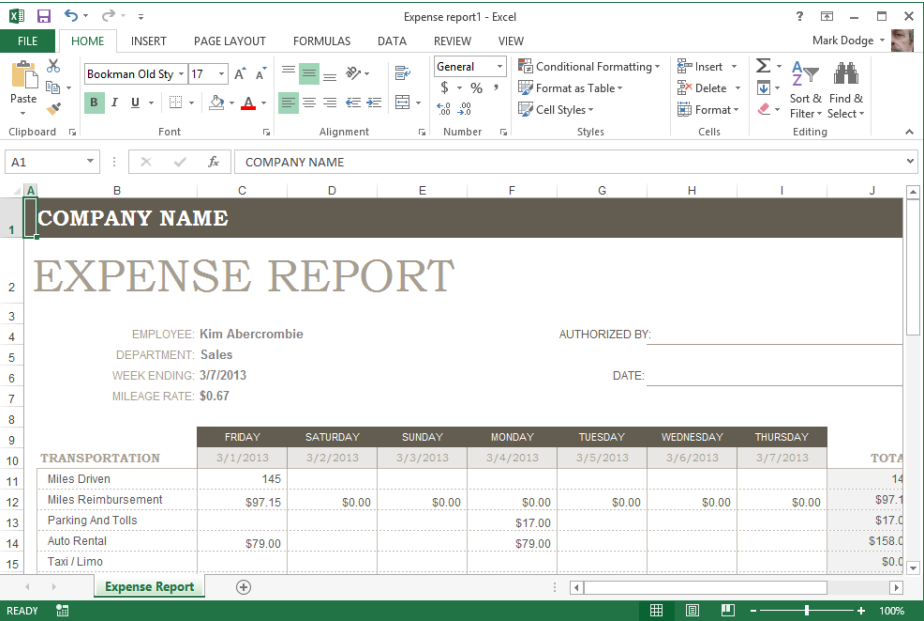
Expense report1 - Excel

? – □ ×

FILE HOME INSERT PAGE LAYOUT FORMULAS DATA REVIEW VIEW Mark Dodge

Paste
Bookman Old Sty 17 A A
B I U
General
$ % ,
.00 .00
Conditional Formatting
Format as Table
Cell Styles
Insert
Delete
Format
Sort & Filter
Find & Select

Clipboard Font Alignment Number Styles Cells Editing

A1 fx COMPANY NAME

| | A | B | C | D | E | F | G | H | I | J |
|---|---|---|---|---|---|---|---|---|---|---|
| 1 | COMPANY NAME | | | | | | | | | |
| 2 | EXPENSE REPORT | | | | | | | | | |
| 3 | | | | | | | | | | |
| 4 | | EMPLOYEE: Kim Abercrombie | | | | AUTHORIZED BY: | | | | |
| 5 | | DEPARTMENT: Sales | | | | | | | | |
| 6 | | WEEK ENDING: 3/7/2013 | | | | DATE: | | | | |
| 7 | | MILEAGE RATE: $0.67 | | | | | | | | |
| 8 | | | | | | | | | | |
| 9 | | | FRIDAY | SATURDAY | SUNDAY | MONDAY | TUESDAY | WEDNESDAY | THURSDAY | |
| 10 | | TRANSPORTATION | 3/1/2013 | 3/2/2013 | 3/3/2013 | 3/4/2013 | 3/5/2013 | 3/6/2013 | 3/7/2013 | TOTA |
| 11 | | Miles Driven | 145 | | | | | | | 14 |
| 12 | | Miles Reimbursement | $97.15 | $0.00 | $0.00 | $0.00 | $0.00 | $0.00 | $0.00 | $97.1 |
| 13 | | Parking And Tolls | | | | $17.00 | | | | $17.0 |
| 14 | | Auto Rental | $79.00 | | | $79.00 | | | | $158.0 |
| 15 | | Taxi / Limo | | | | | | | | $0.0 |

Expense Report

READY 100%